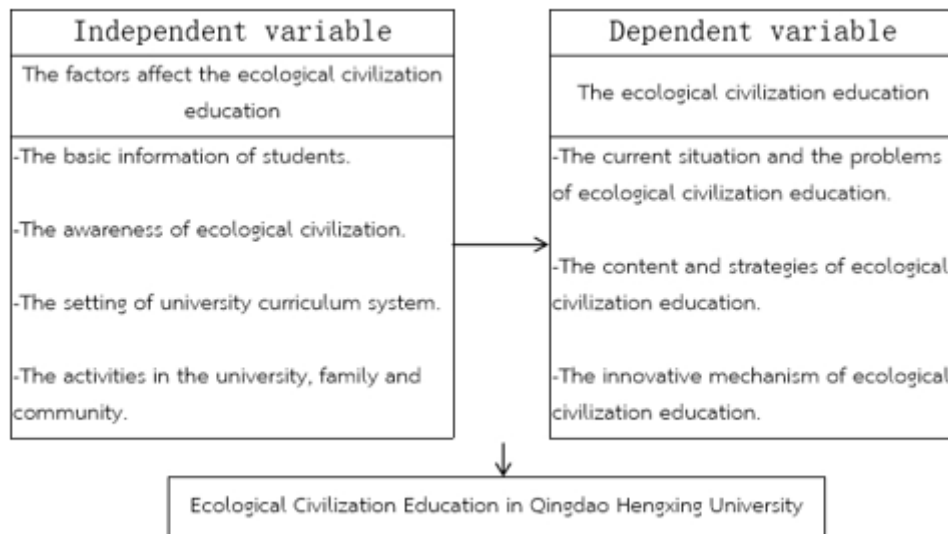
Independent variable

The factors affect the ecological civilization education

-The basic information of students.

-The awareness of ecological civilization.

-The setting of university curriculum system.

-The activities in the university, family and community.

Dependent variable

The ecological civilization education

-The current situation and the problems of ecological civilization education.

-The content and strategies of ecological civilization education.

-The innovative mechanism of ecological civilization education.

Ecological Civilization Education in Qingdao Hengxing University